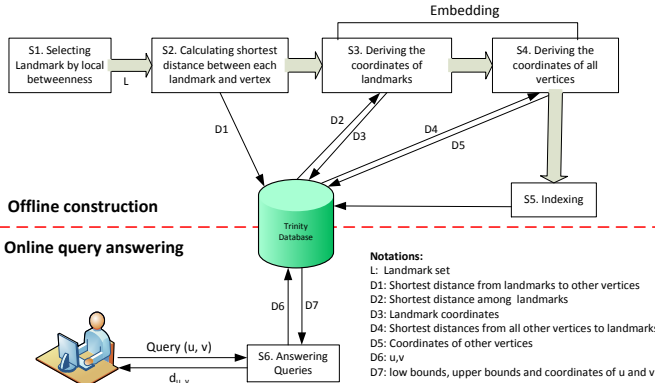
Embedding

S1. Selecting Landmark by local betweeness

L

S2. Calculating shortest distance between each landmark and vertex

S3. Deriving the coordinates of landmarks

S4. Deriving the coordinates of all vertices

D1

D2

D3

D4

D5

S5. Indexing

Offline construction

Trinity Database

Online query answering

D6

D7

Notations:
L: Landmark set
D1: Shortest distance from landmarks to other vertices
D2: Shortest distance among landmarks
D3: Landmark coordinates
D4: Shortest distances from all other vertices to landmarks
D5: Coordinates of other vertices
D6: u,v
D7: low bounds, upper bounds and coordinates of u and v

Query (u, v)

S6. Answering Queries

$d_{u,v}$